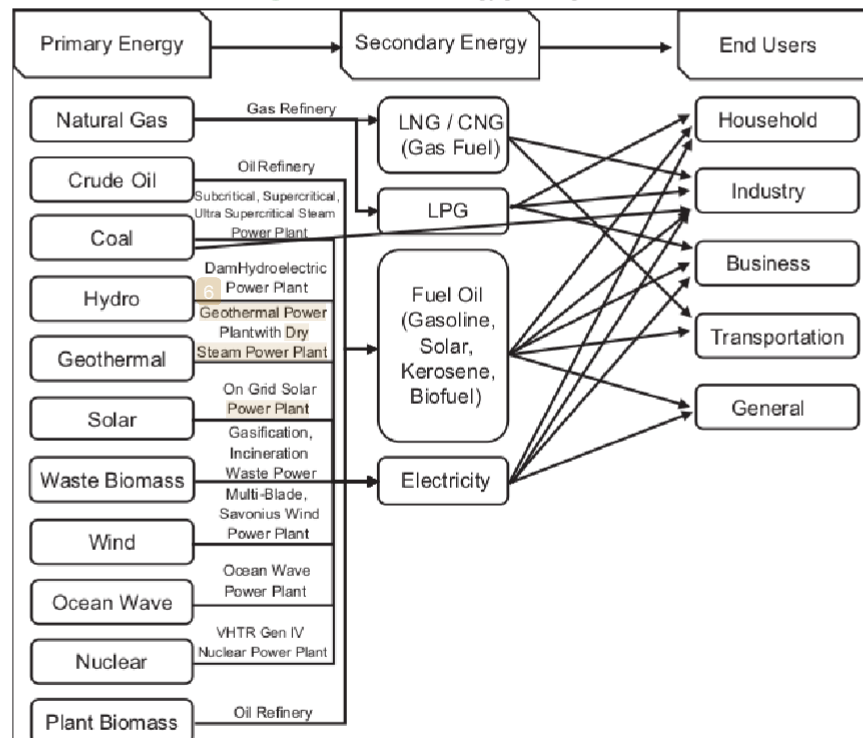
Primary Energy

Secondary Energy

End Users

Natural Gas

Gas Refinery

LNG / CNG (Gas Fuel)

Crude Oil

Oil Refinery

Subcritical, Supercritical, Ultra Supercritical Steam Power Plant

LPG

Coal

DamHydroelectric Power Plant

Hydro

6

Geothermal Power Plantwith Dry Steam Power Plant

Geothermal

Fuel Oil (Gasoline, Solar, Kerosene, Biofuel)

On Grid Solar Power Plant

Solar

Gasification, Incineration Waste Power

Waste Biomass

Electricity

Multi-Blade, Savonius Wind Power Plant

Wind

Ocean Wave Power Plant

Ocean Wave

VHTR Gen IV Nuclear Power Plant

Nuclear

Plant Biomass

Oil Refinery

Household

Industry

Business

Transportation

General